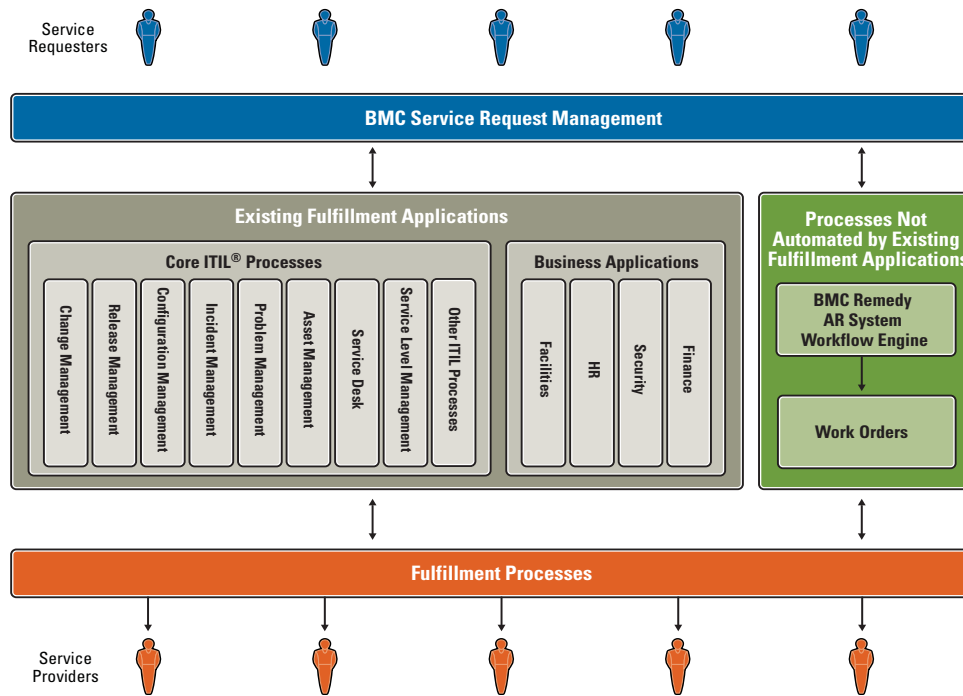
Service Requesters

BMC Service Request Management

Existing Fulfillment Applications

Core ITIL® Processes

Change Management

Release Management

Configuration Management

Incident Management

Problem Management

Asset Management

Service Desk

Service Level Management

Other ITIL Processes

Business Applications

Facilities

HR

Security

Finance

Processes Not Automated by Existing Fulfillment Applications

BMC Remedy AR System Workflow Engine

Work Orders

Fulfillment Processes

Service Providers